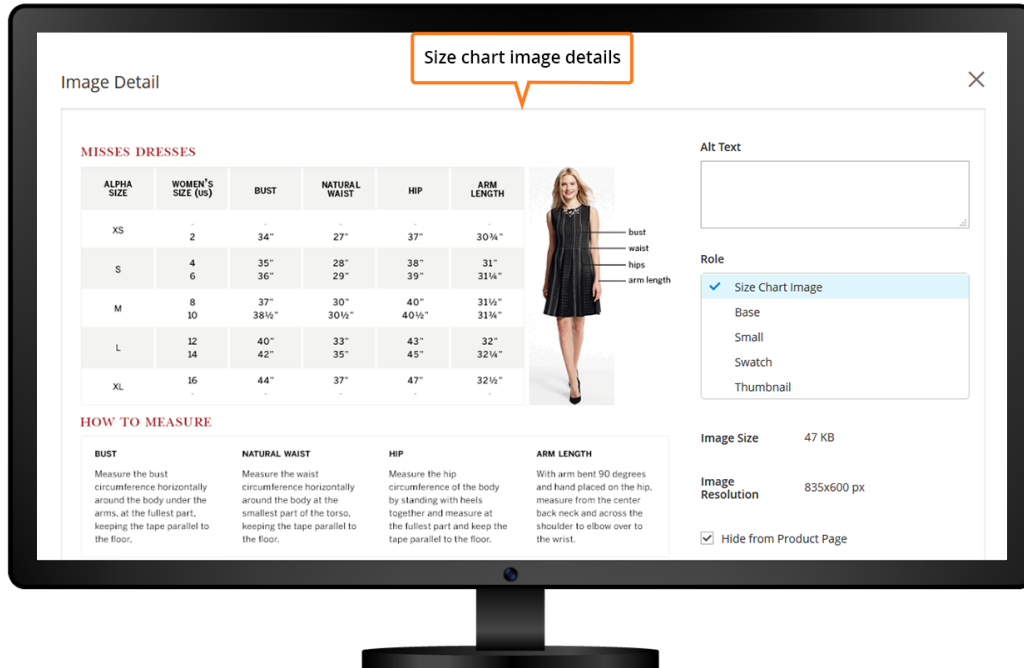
Size chart image details

Image Detail

MISSES DRESSES

| ALPHA SIZE | WOMEN'S SIZE (US) | BUST | NATURAL WAIST | HIP | ARM LENGTH |
|---|---|---|---|---|---|
| XS | - 2 | - 34" | - 27" | - 37" | - 30¾" |
| S | 4 6 | 35" 36" | 28" 29" | 38" 39" | 31" 31¼" |
| M | 8 10 | 37" 38½" | 30" 30½" | 40" 40½" | 31½" 31¾" |
| L | 12 14 | 40" 42" | 33" 35" | 43" 45" | 32" 32¼" |
| XL | 16 - | 44" - | 37" - | 47" - | 32½" - |

bust
waist
hips
arm length

HOW TO MEASURE

BUST
Measure the bust circumference horizontally around the body under the arms, at the fullest part, keeping the tape parallel to the floor.

NATURAL WAIST
Measure the waist circumference horizontally around the body at the smallest part of the torso, keeping the tape parallel to the floor.

HIP
Measure the hip circumference of the body by standing with heels together and measure at the fullest part and keep the tape parallel to the floor.

ARM LENGTH
With arm bent 90 degrees and hand placed on the hip, measure from the center back neck and across the shoulder to elbow over to the wrist.

Alt Text

Role
Size Chart Image
Base
Small
Swatch
Thumbnail

Image Size 47 KB

Image Resolution 835x600 px

Hide from Product Page